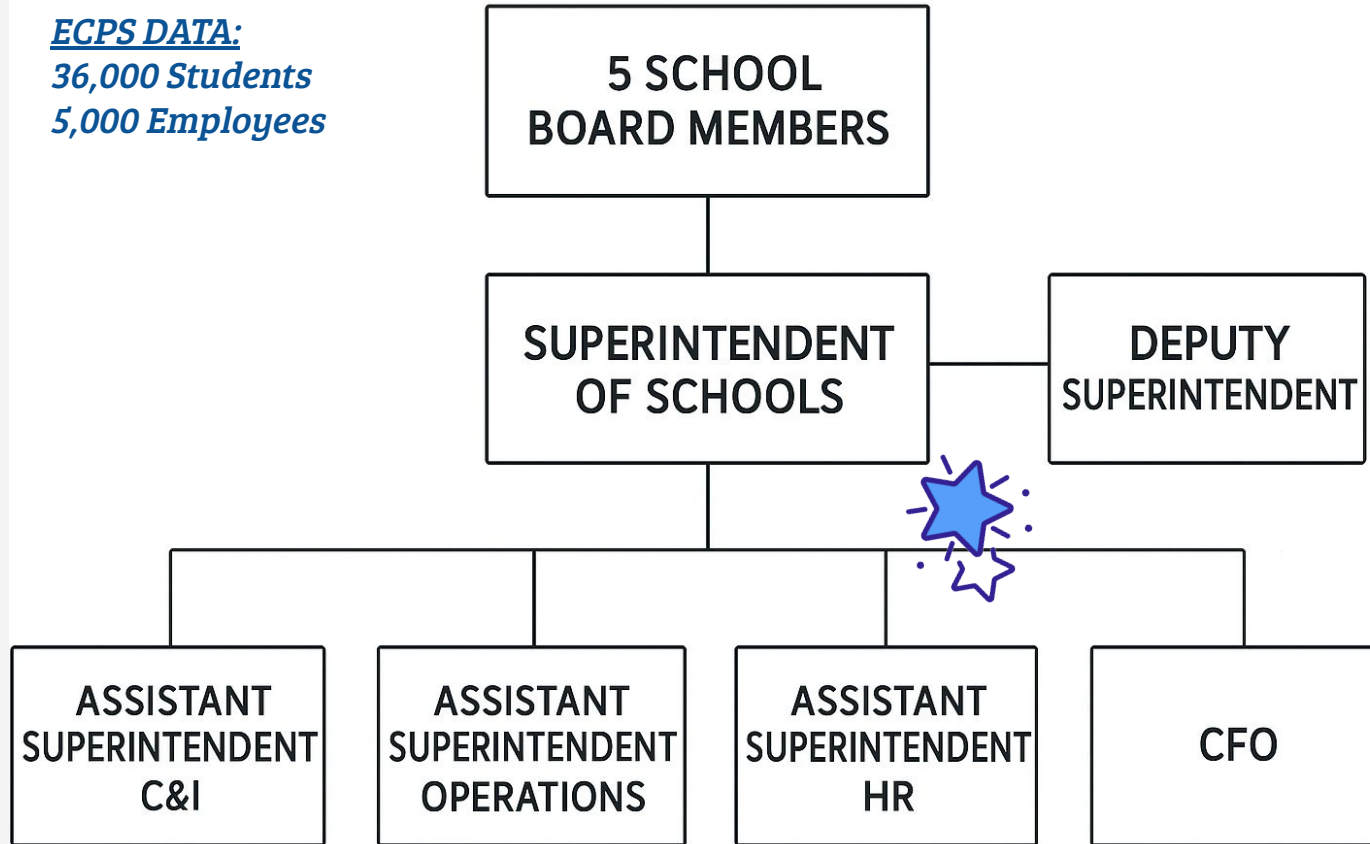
ECPS DATA:
36,000 Students
5,000 Employees

5 SCHOOL BOARD MEMBERS

SUPERINTENDENT OF SCHOOLS

DEPUTY SUPERINTENDENT

ASSISTANT SUPERINTENDENT C&I

ASSISTANT SUPERINTENDENT OPERATIONS

ASSISTANT SUPERINTENDENT HR

CFO